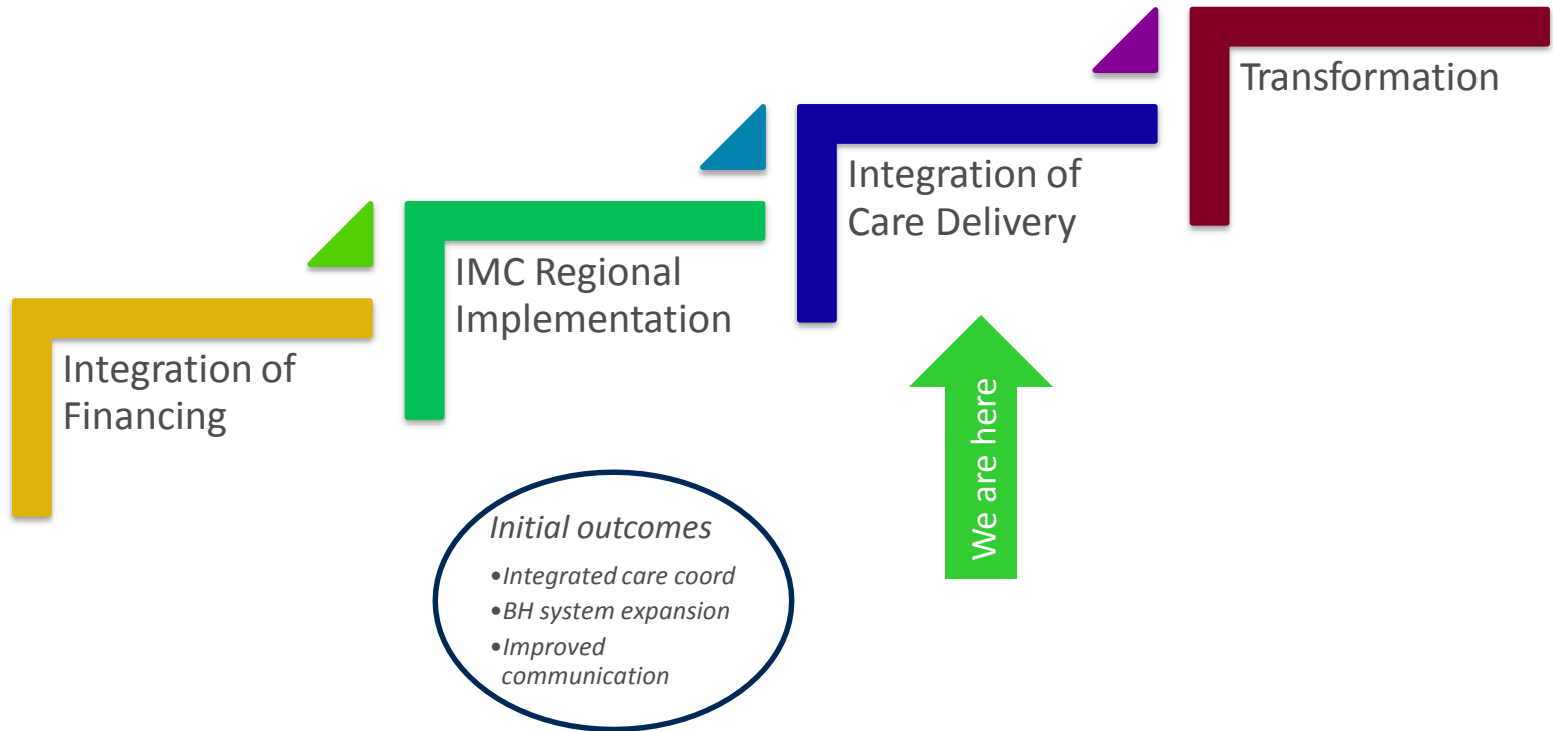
Transformation

Integration of Care Delivery

IMC Regional Implementation

Integration of Financing

We are here

*Initial outcomes*

- *Integrated care coord*
- *BH system expansion*
- *Improved communication*